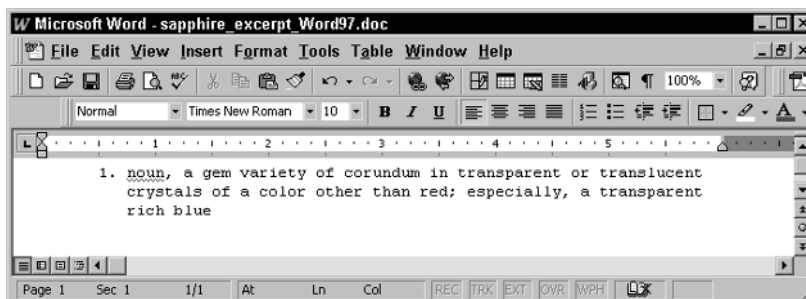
Microsoft Word - sapphire_excerpt_Word97.doc

File Edit View Insert Format Tools Table Window Help

Normal Times New Roman 10 B I U 100%

1 2 3 4 5

1. noun, a gem variety of corundum in transparent or translucent crystals of a color other than red; especially, a transparent rich blue

Page 1 Sec 1 1/1 At Ln Col REC TRK EXT OVR WPH